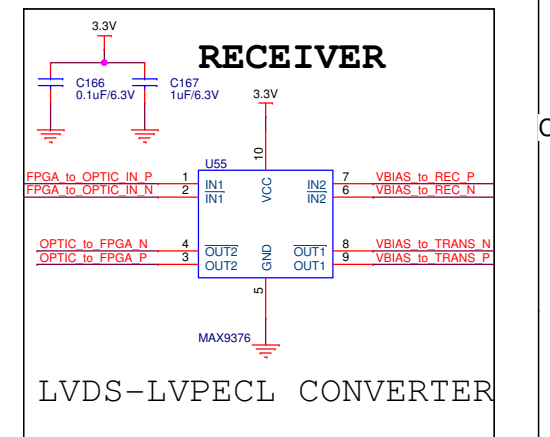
3.3V

RECEIVER

C166
0.1uF/6.3V

C167
1uF/6.3V

3.3V

10

U55

FPGA_to_OPTIC_IN_P 1
FPGA_to_OPTIC_IN_N 2

IN1
$\overline{IN1}$

VCC

IN2
$\overline{IN2}$

7 VBIAS_to_REC_P
6 VBIAS_to_REC_N

OPTIC_to_FPGA_N 4
OPTIC_to_FPGA_P 3

$\overline{OUT2}$
OUT2

GND

$\overline{OUT1}$
OUT1

8 VBIAS_to_TRANS_N
9 VBIAS_to_TRANS_P

5

MAX9376

LVDS-LVPECL CONVERTER

C